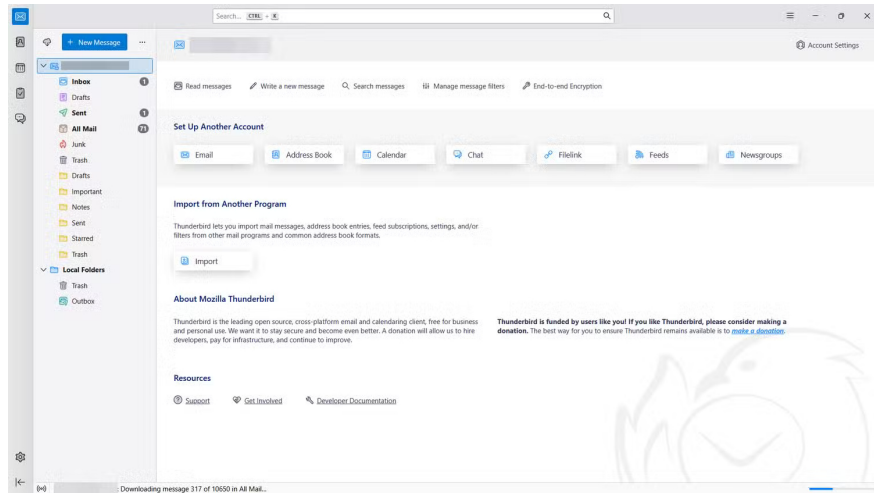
Search... CTRL + K

+ New Message

Account Settings

Inbox 1
Drafts
Sent 1
All Mail 73
Junk
Trash
Drafts
Important
Notes
Sent
Starred
Trash
Local Folders
Trash
Outbox

Read messages
Write a new message
Search messages
Manage message filters
End-to-end Encryption

Set Up Another Account

Email
Address Book
Calendar
Chat
Filelink
Feeds
Newsgroups

Import from Another Program

Thunderbird lets you import mail messages, address book entries, feed subscriptions, settings, and/or filters from other mail programs and common address book formats.

Import

About Mozilla Thunderbird

Thunderbird is the leading open source, cross-platform email and calendaring client, free for business and personal use. We want it to stay secure and become even better. A donation will allow us to hire developers, pay for infrastructure, and continue to improve.

**Thunderbird is funded by users like you! If you like Thunderbird, please consider making a donation.** The best way for you to ensure Thunderbird remains available is to make a donation.

Resources

Support
Get Involved
Developer Documentation

Downloading message 317 of 10650 in All Mail...